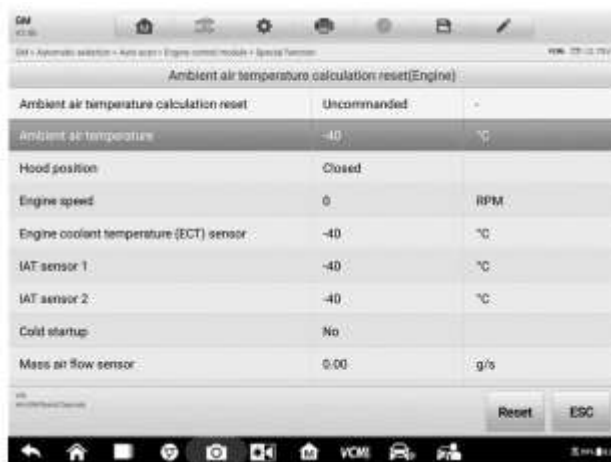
GM

GM > Automatic selection > Auto scan > Engine control module > Special function

Ambient air temperature calculation reset(Engine)

| | | |
|---|---|---|
| Ambient air temperature calculation reset | Uncommanded | - |
| Ambient air temperature | -40 | °C |
| Hood position | Closed | |
| Engine speed | 0 | RPM |
| Engine coolant temperature (ECT) sensor | -40 | °C |
| IAT sensor 1 | -40 | °C |
| IAT sensor 2 | -40 | °C |
| Cold startup | No | |
| Mass air flow sensor | 0.00 | g/s |

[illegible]

Reset ESC

VCMI